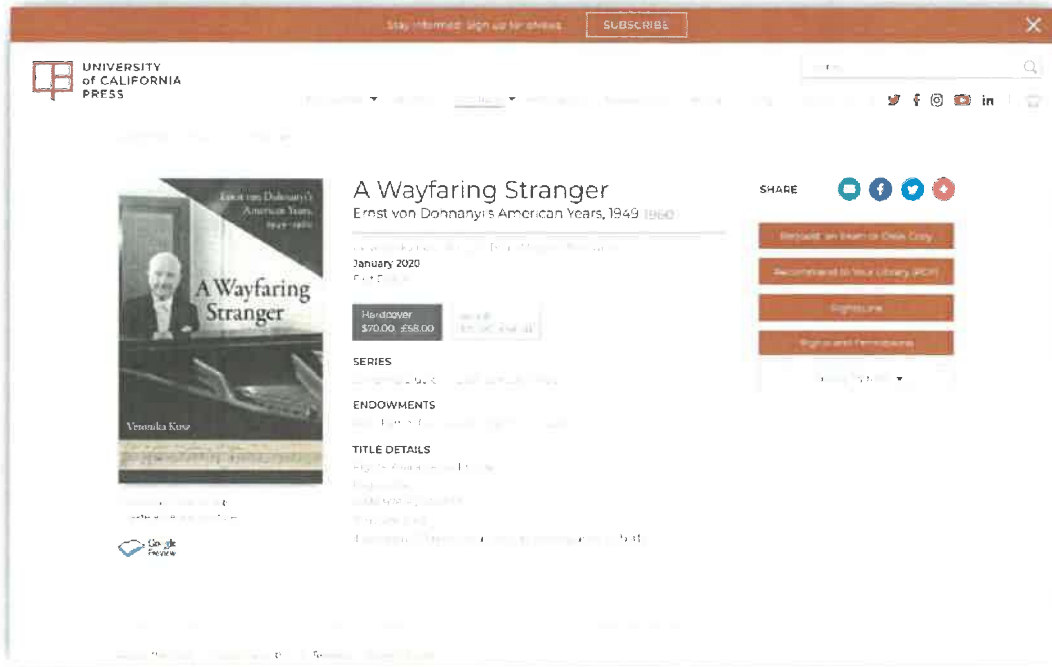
Stay informed: Sign up for eNews SUBSCRIBE

UNIVERSITY of CALIFORNIA PRESS

A Wayfaring Stranger
Ernst von Dohnanyi's American Years, 1949-1960

January 2020

Ernst von Dohnányi's American Years, 1949–1960

A Wayfaring Stranger

Veronika Kusz

Hardcover $70.00, £58.00

SERIES

ENDOWMENTS

TITLE DETAILS

SHARE

Google Preview